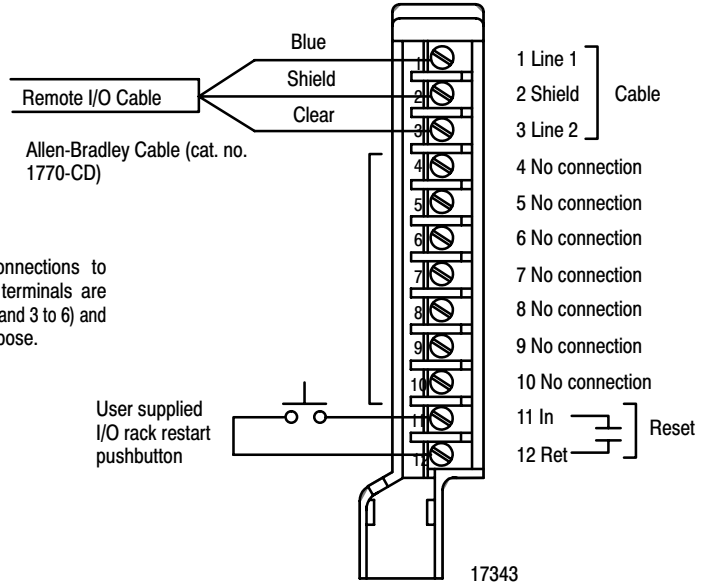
Blue

Shield

Clear

Remote I/O Cable

Allen-Bradley Cable (cat. no. 1770-CD)

onnections to terminals are and 3 to 6) and ose.

User supplied I/O rack restart pushbutton

1
2
3
4
5
6
7
8
9
10
11
12

1 Line 1
2 Shield
3 Line 2
Cable

4 No connection
5 No connection
6 No connection
7 No connection
8 No connection
9 No connection
10 No connection

11 In
12 Ret
Reset

17343